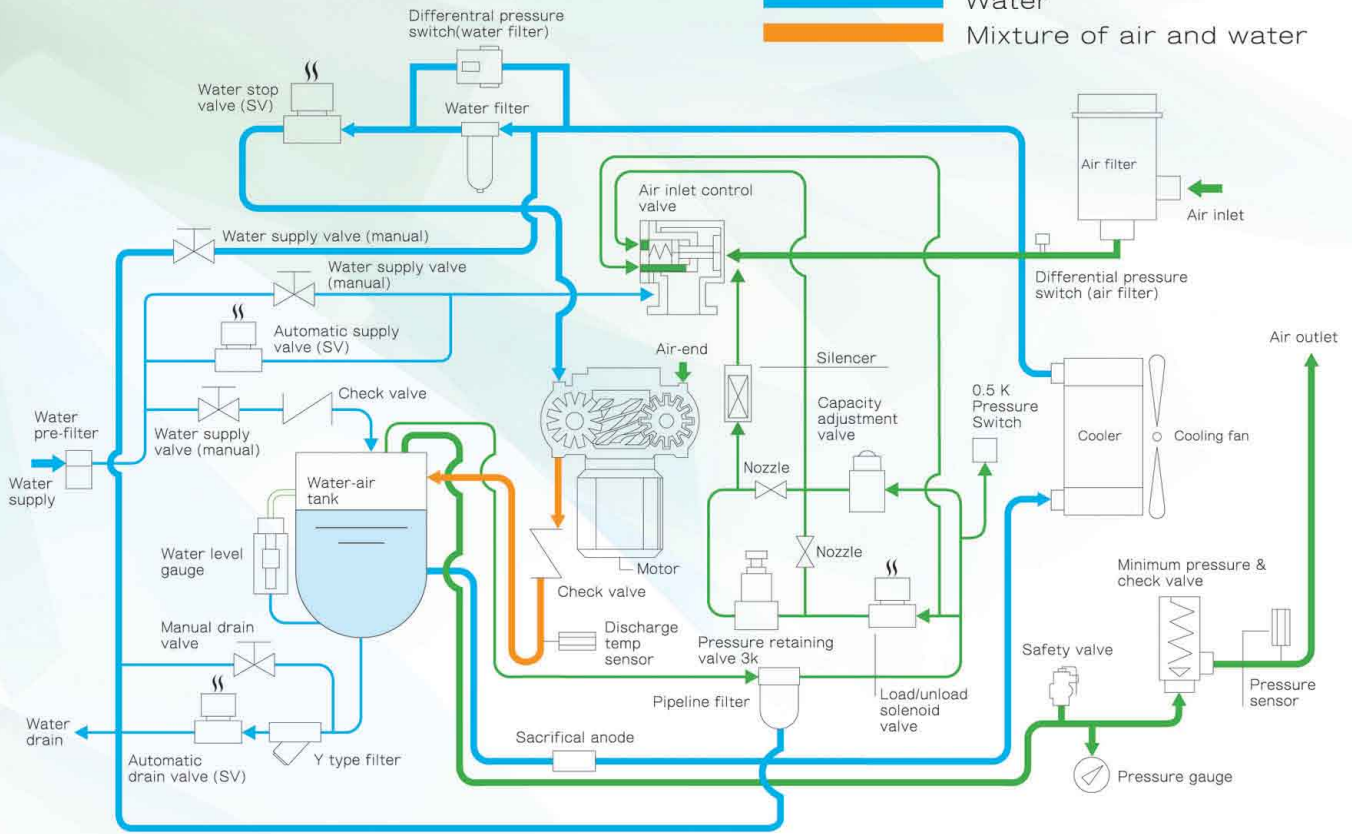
Water
Mixture of air and water

Differentral pressure switch(water filter)
Water stop valve (SV)
Water filter
Air filter
Air inlet
Air inlet control valve
Water supply valve (manual)
Water supply valve (manual)
Differential pressure switch (air filter)
Automatic supply valve (SV)
Air outlet
Air-end
Silencer
Check valve
0.5 K Pressure Switch
Capacity adjustment valve
Water pre-filter
Water supply valve (manual)
Cooler
Cooling fan
Water supply
Water-air tank
Nozzle
Nozzle
Water level gauge
Motor
Minimum pressure & check valve
Check valve
Manual drain valve
Discharge temp sensor
Pressure retaining valve 3k
Safety valve
Load/unload solenoid valve
Pressure sensor
Water drain
Pipeline filter
Sacrifical anode
Automatic drain valve (SV)
Y type filter
Pressure gauge